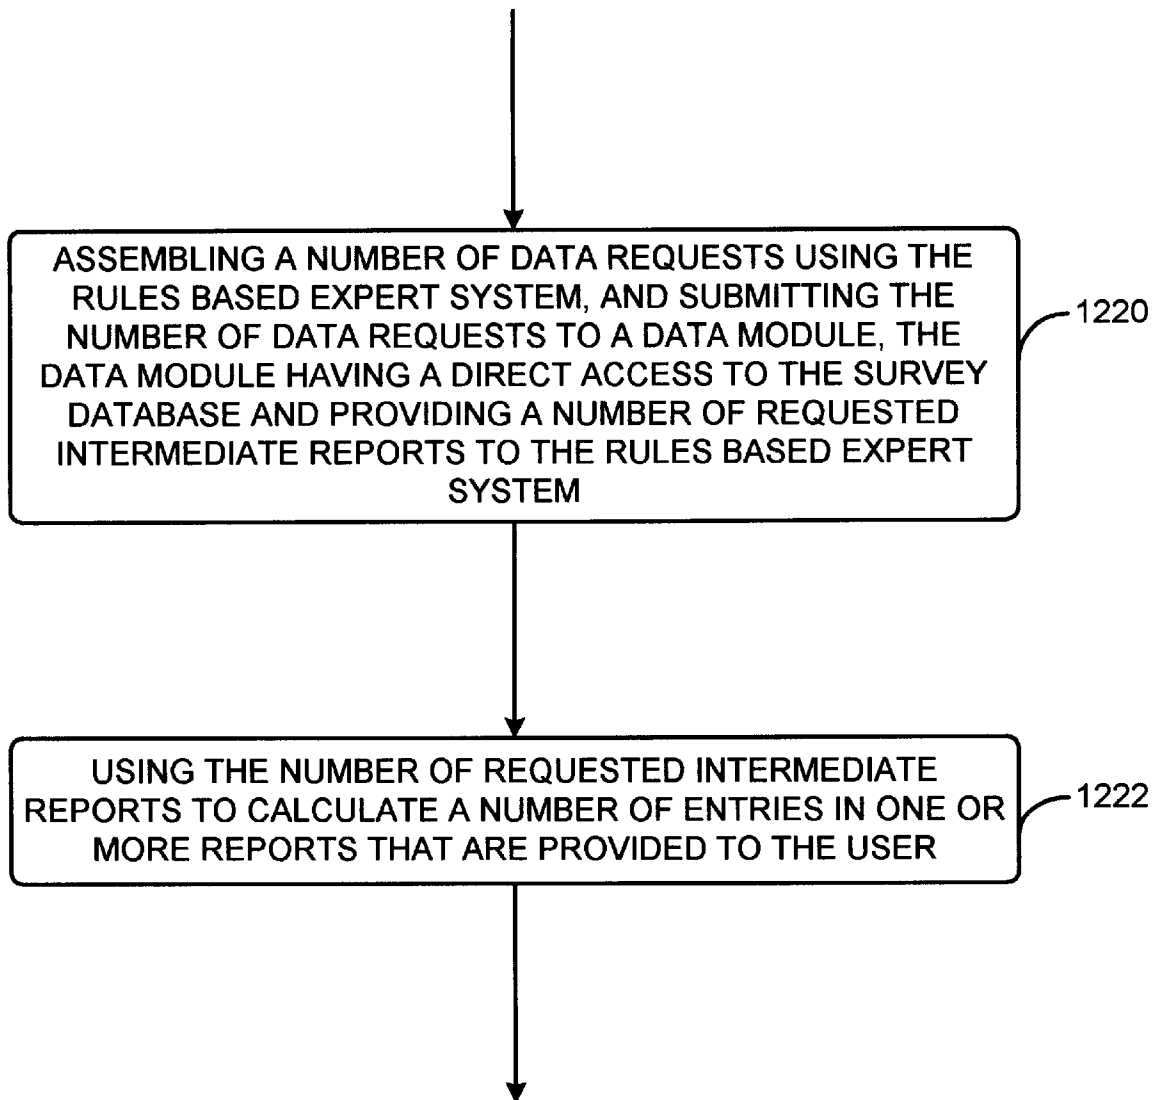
ASSEMBLING A NUMBER OF DATA REQUESTS USING THE RULES BASED EXPERT SYSTEM, AND SUBMITTING THE NUMBER OF DATA REQUESTS TO A DATA MODULE, THE DATA MODULE HAVING A DIRECT ACCESS TO THE SURVEY DATABASE AND PROVIDING A NUMBER OF REQUESTED INTERMEDIATE REPORTS TO THE RULES BASED EXPERT SYSTEM

1220

USING THE NUMBER OF REQUESTED INTERMEDIATE REPORTS TO CALCULATE A NUMBER OF ENTRIES IN ONE OR MORE REPORTS THAT ARE PROVIDED TO THE USER

1222